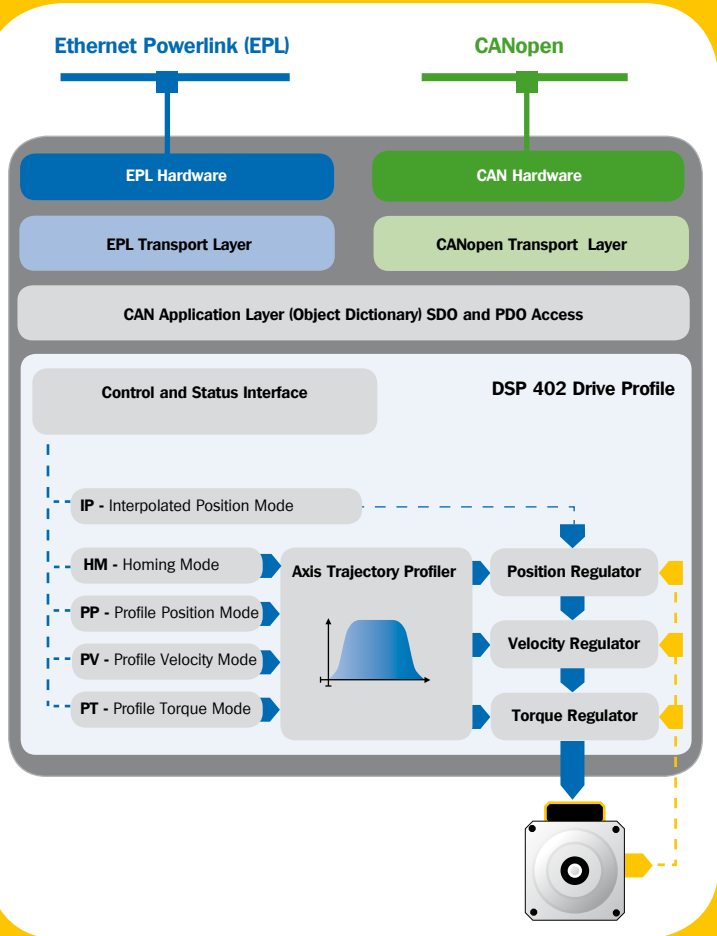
Ethernet Powerlink (EPL)

CANopen

EPL Hardware

CAN Hardware

EPL Transport Layer

CANopen Transport Layer

CAN Application Layer (Object Dictionary) SDO and PDO Access

Control and Status Interface

DSP 402 Drive Profile

IP - Interpolated Position Mode

HM - Homing Mode

PP - Profile Position Mode

PV - Profile Velocity Mode

PT - Profile Torque Mode

Axis Trajectory Profiler

Position Regulator

Velocity Regulator

Torque Regulator